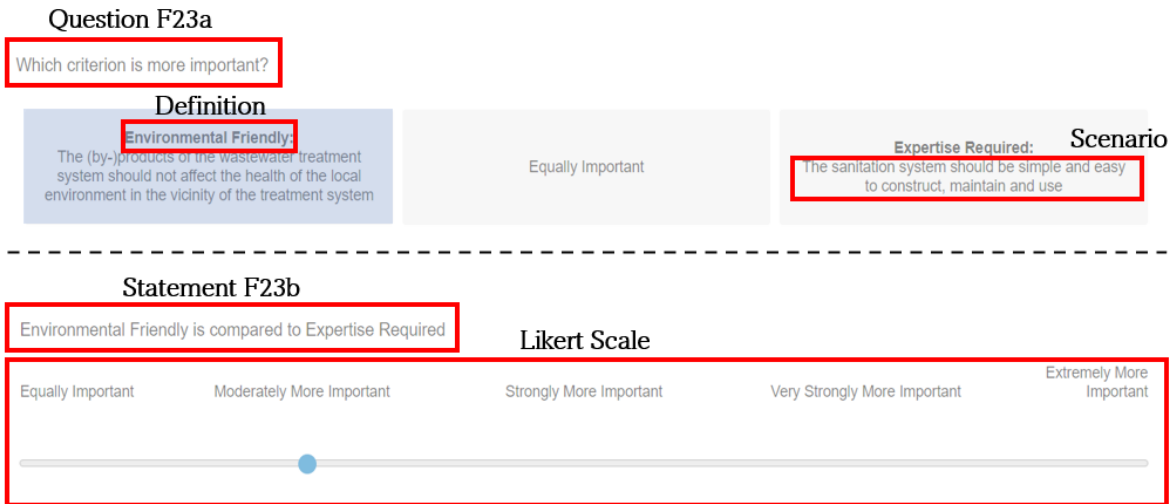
Question F23a

Which criterion is more important?

Definition

Environmental Friendly:
The (by-)products of the wastewater treatment system should not affect the health of the local environment in the vicinity of the treatment system

Equally Important

Expertise Required:
The sanitation system should be simple and easy to construct, maintain and use

Scenario

Statement F23b

Environmental Friendly is compared to Expertise Required

Likert Scale

Equally Important

Moderately More Important

Strongly More Important

Very Strongly More Important

Extremely More Important